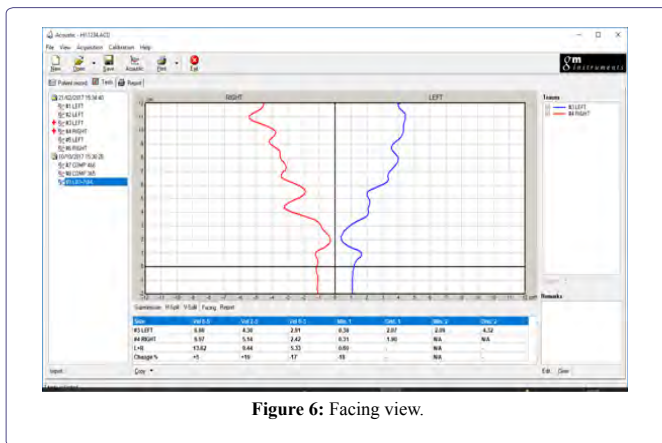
Acoustic - H11336.ACD

File View Acquisition Calibration Help

New Open Save Acquire Print Exit

gm instruments

Patient record Tests Report

21/02/2017 15:34:40
#1 LEFT
#2 LEFT
#3 LEFT
#4 RIGHT
#5 LEFT
#6 RIGHT
10/10/2017 15:30:25
#7 COMP 4ml
#8 COMP 365
#9 LEFT+ DIAL

RIGHT

LEFT

Traces

#3 LEFT

#4 RIGHT

Remarks

Comparison H-Split V-Split Facing Report

| Side | Vol 0-3 | Vol 3-6 | Vol 6-9 | Min. 1 | Dist. 1 | Min. 2 | Dist. 2 |
|---|---|---|---|---|---|---|---|
| #3 LEFT | 5.86 | 4.38 | 2.81 | 0.38 | 2.07 | 2.06 | 4.32 |
| #4 RIGHT | 5.97 | 5.14 | 2.42 | 0.31 | 1.90 | N/A | N/A |
| L+R | 13.62 | 9.44 | 5.33 | 0.69 | - | N/A | - |
| Change % | +5 | +16 | -17 | -18 | - | - | - |

Import Copy Edit Clear

Figure 6: Facing view.